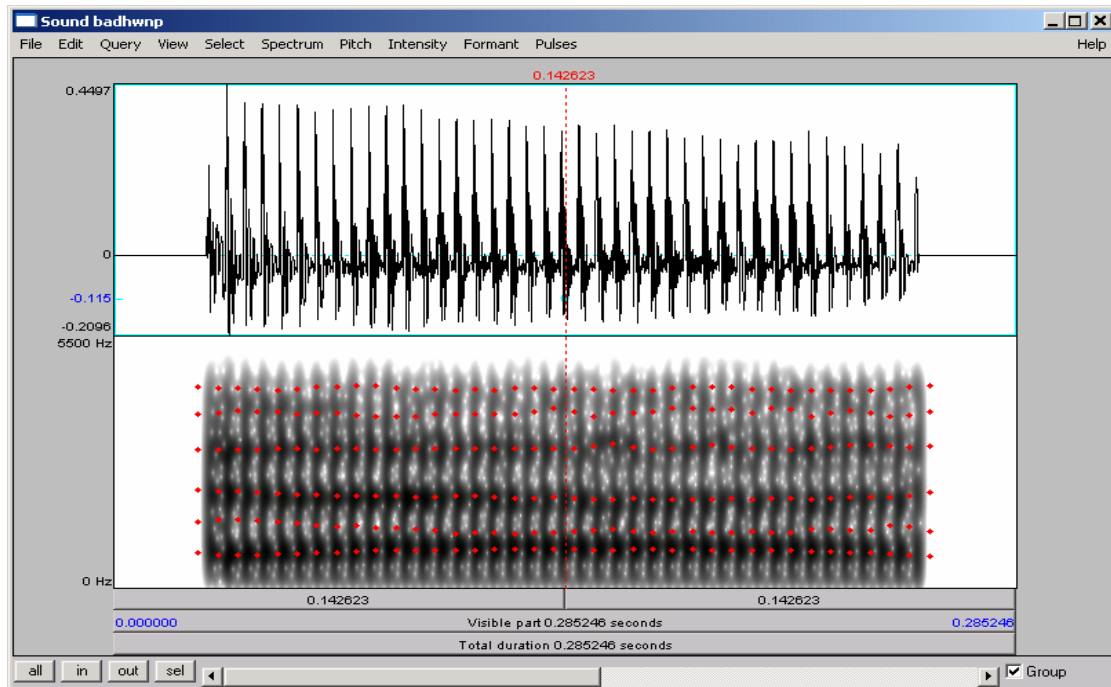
Sound badhwnp

File Edit Query View Select Spectrum Pitch Intensity Formant Pulses Help

0.142623

0.4497

0

-0.115

-0.2096

5500 Hz

0 Hz

0.142623

0.142623

0.000000

Visible part 0.285246 seconds

0.285246

Total duration 0.285246 seconds

all in out sel

Group